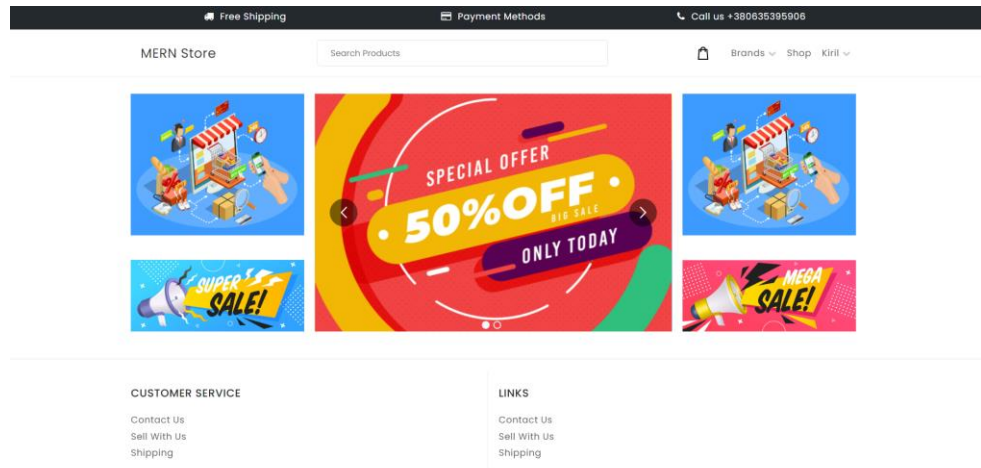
Free Shipping
Payment Methods
Call us +380635395906

MERN Store
Search Products
Brands
Shop
Kiril

SPECIAL OFFER
50%OFF
BIG SALE
ONLY TODAY

SUPER SALE!

MEGA SALE!

CUSTOMER SERVICE
Contact Us
Sell With Us
Shipping

LINKS
Contact Us
Sell With Us
Shipping